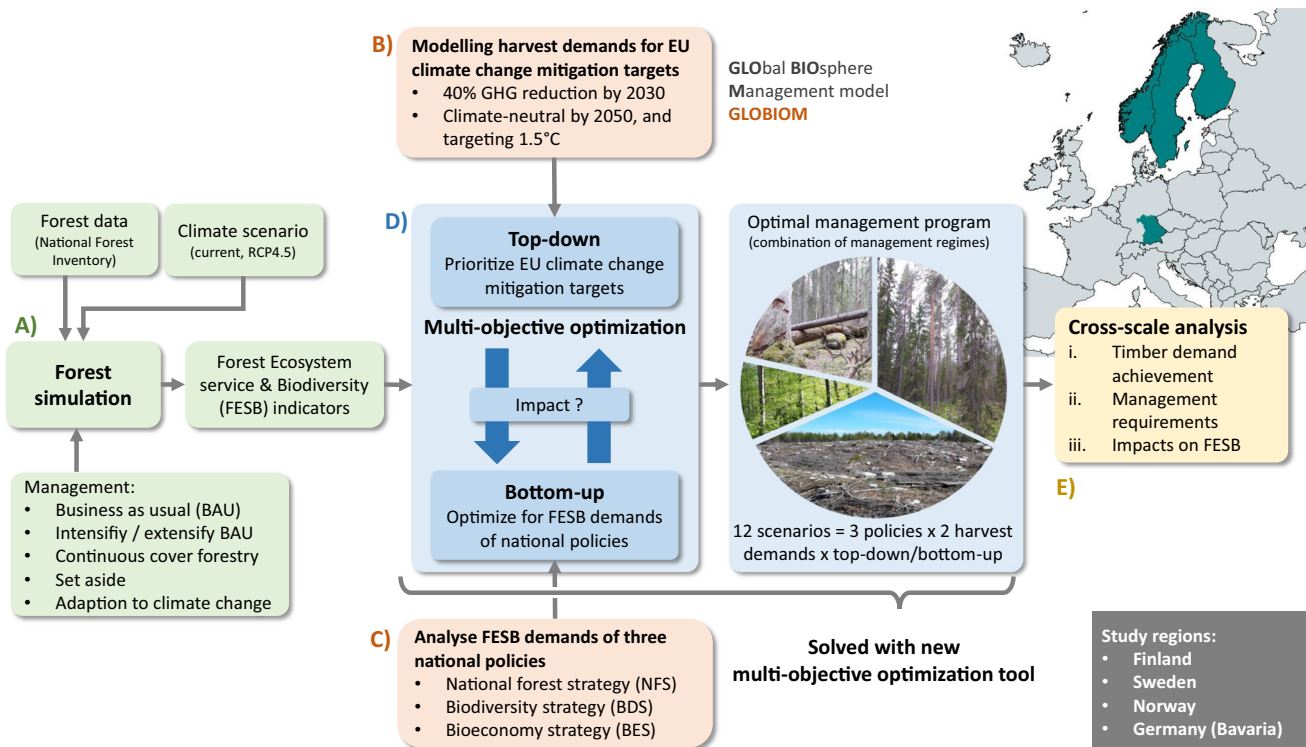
B) Modelling harvest demands for EU climate change mitigation targets
• 40% GHG reduction by 2030
• Climate-neutral by 2050, and targeting 1.5°C

GLObal BIOsphere Management model
GLOBIOM

Forest data
(National Forest Inventory)

Climate scenario
(current, RCP4.5)

A)

Forest simulation

Forest Ecosystem service & Biodiversity (FESB) indicators

Management:
• Business as usual (BAU)
• Intensifiy / extensify BAU
• Continuous cover forestry
• Set aside
• Adaption to climate change

D)

Top-down
Prioritize EU climate change mitigation targets

Multi-objective optimization

Impact ?

Bottom-up
Optimize for FESB demands of national policies

Optimal management program
(combination of management regimes)

12 scenarios = 3 policies x 2 harvest demands x top-down/bottom-up

Cross-scale analysis
i. Timber demand achievement
ii. Management requirements
iii. Impacts on FESB

E)

C) Analyse FESB demands of three national policies
• National forest strategy (NFS)
• Biodiversity strategy (BDS)
• Bioeconomy strategy (BES)

Solved with new multi-objective optimization tool

Study regions:
• Finland
• Sweden
• Norway
• Germany (Bavaria)